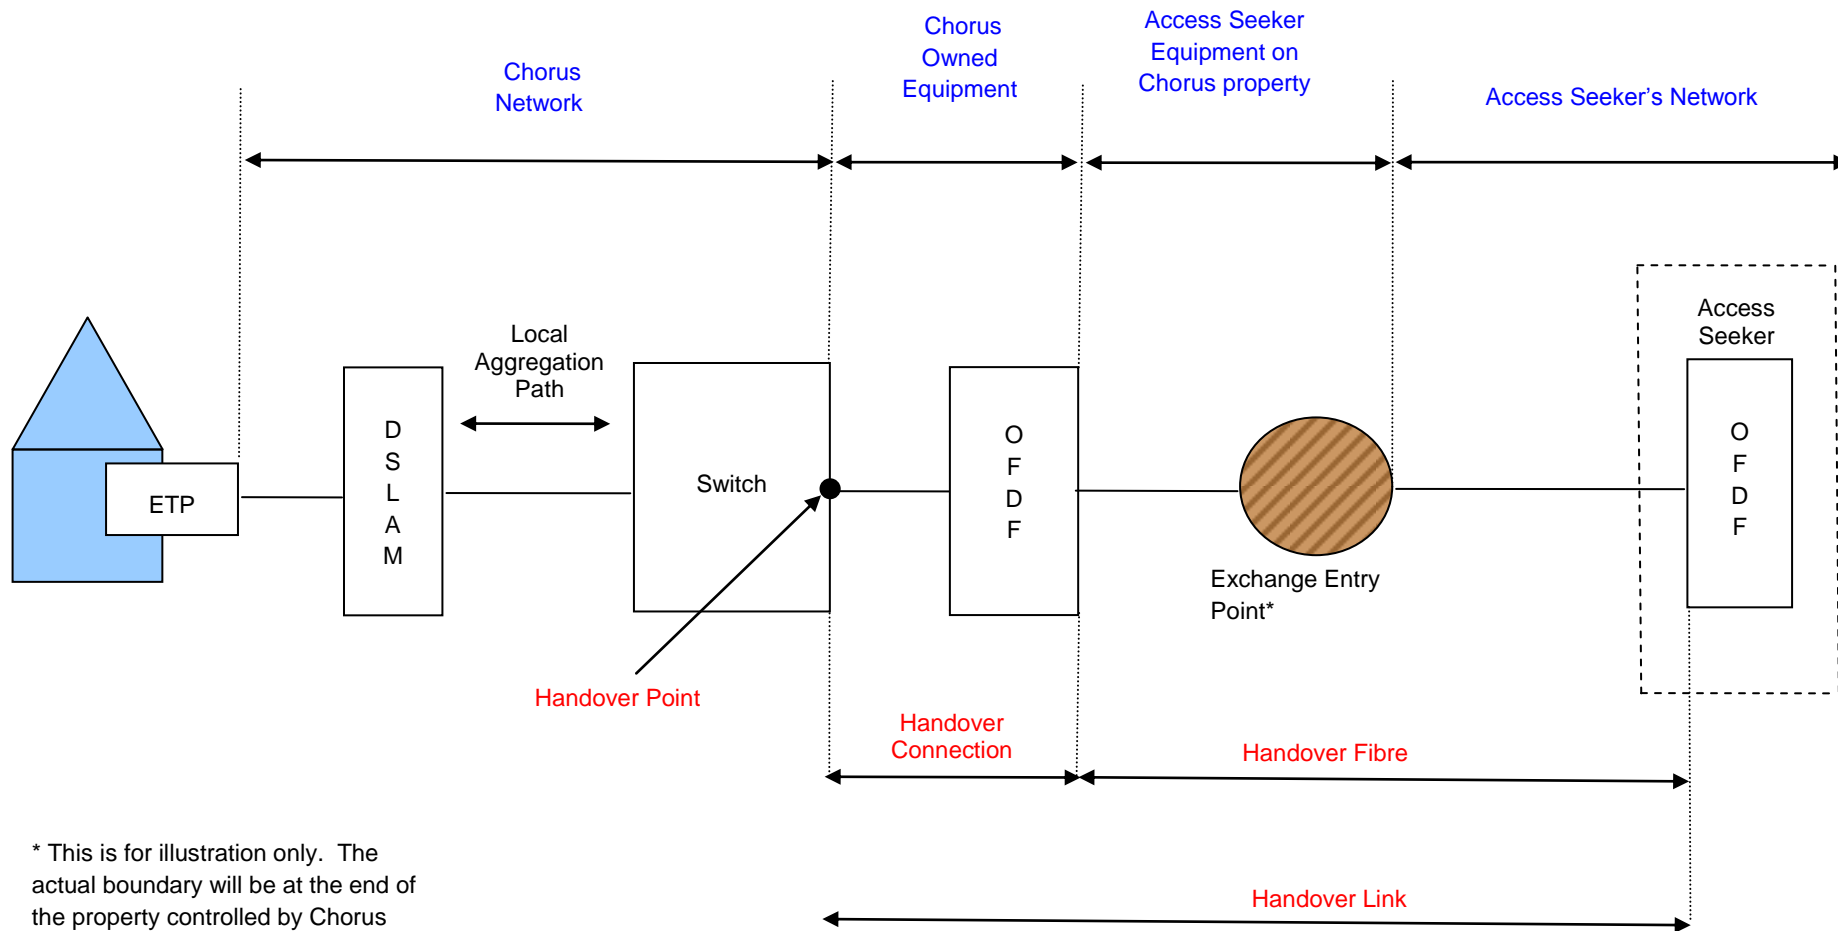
Chorus Network

Chorus Owned Equipment

Access Seeker Equipment on Chorus property

Access Seeker's Network

Access Seeker

ETP

D S L A M

Local Aggregation Path

Switch

O F D F

Exchange Entry Point*

O F D F

Handover Point

Handover Connection

Handover Fibre

Handover Link

* This is for illustration only. The actual boundary will be at the end of the property controlled by Chorus